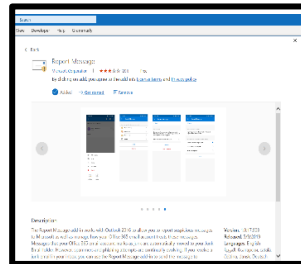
Search

Store Developer Help Sustainability

< Back

Report Message

Microsoft Corporation | ★★★★ 3.8 (3,333) | Free

By clicking Add, you agree to the add-in's license terms and privacy policy.

Added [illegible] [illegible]

Description

The Report Message add-in works with Outlook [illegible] to allow you to report suspicious messages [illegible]

Version: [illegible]
Released: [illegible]
Languages: English
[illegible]